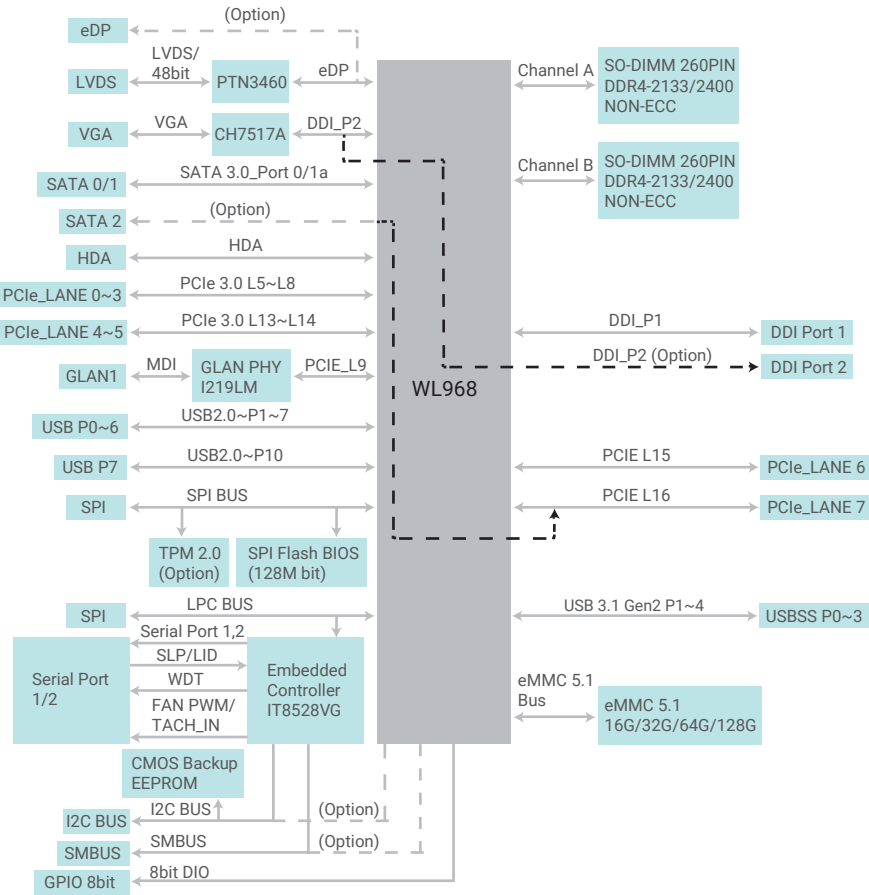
eDP
(Option)
LVDS
LVDS/
48bit
PTN3460
eDP
VGA
VGA
CH7517A
DDI_P2
SATA 0/1
SATA 3.0_Port 0/1a
SATA 2
(Option)
HDA
HDA
PCIe_LANE 0~3
PCIe 3.0 L5~L8
PCIe_LANE 4~5
PCIe 3.0 L13~L14
GLAN1
MDI
GLAN PHY
I219LM
PCIE_L9
USB P0~6
USB2.0~P1~7
USB P7
USB2.0~P10
SPI
SPI BUS
TPM 2.0
(Option)
SPI Flash BIOS
(128M bit)
SPI
LPC BUS
Serial Port 1/2
Serial Port 1,2
SLP/LID
WDT
FAN PWM/
TACH_IN
Embedded
Controller
IT8528VG
CMOS Backup
EEPROM
I2C BUS
I2C BUS
(Option)
SMBUS
SMBUS
(Option)
GPIO 8bit
8bit DIO
WL968
Channel A
SO-DIMM 260PIN
DDR4-2133/2400
NON-ECC
Channel B
SO-DIMM 260PIN
DDR4-2133/2400
NON-ECC
DDI_P1
DDI Port 1
DDI_P2 (Option)
DDI Port 2
PCIE L15
PCIe_LANE 6
PCIE L16
PCIe_LANE 7
USB 3.1 Gen2 P1~4
USBSS P0~3
eMMC 5.1
Bus
eMMC 5.1
16G/32G/64G/128G